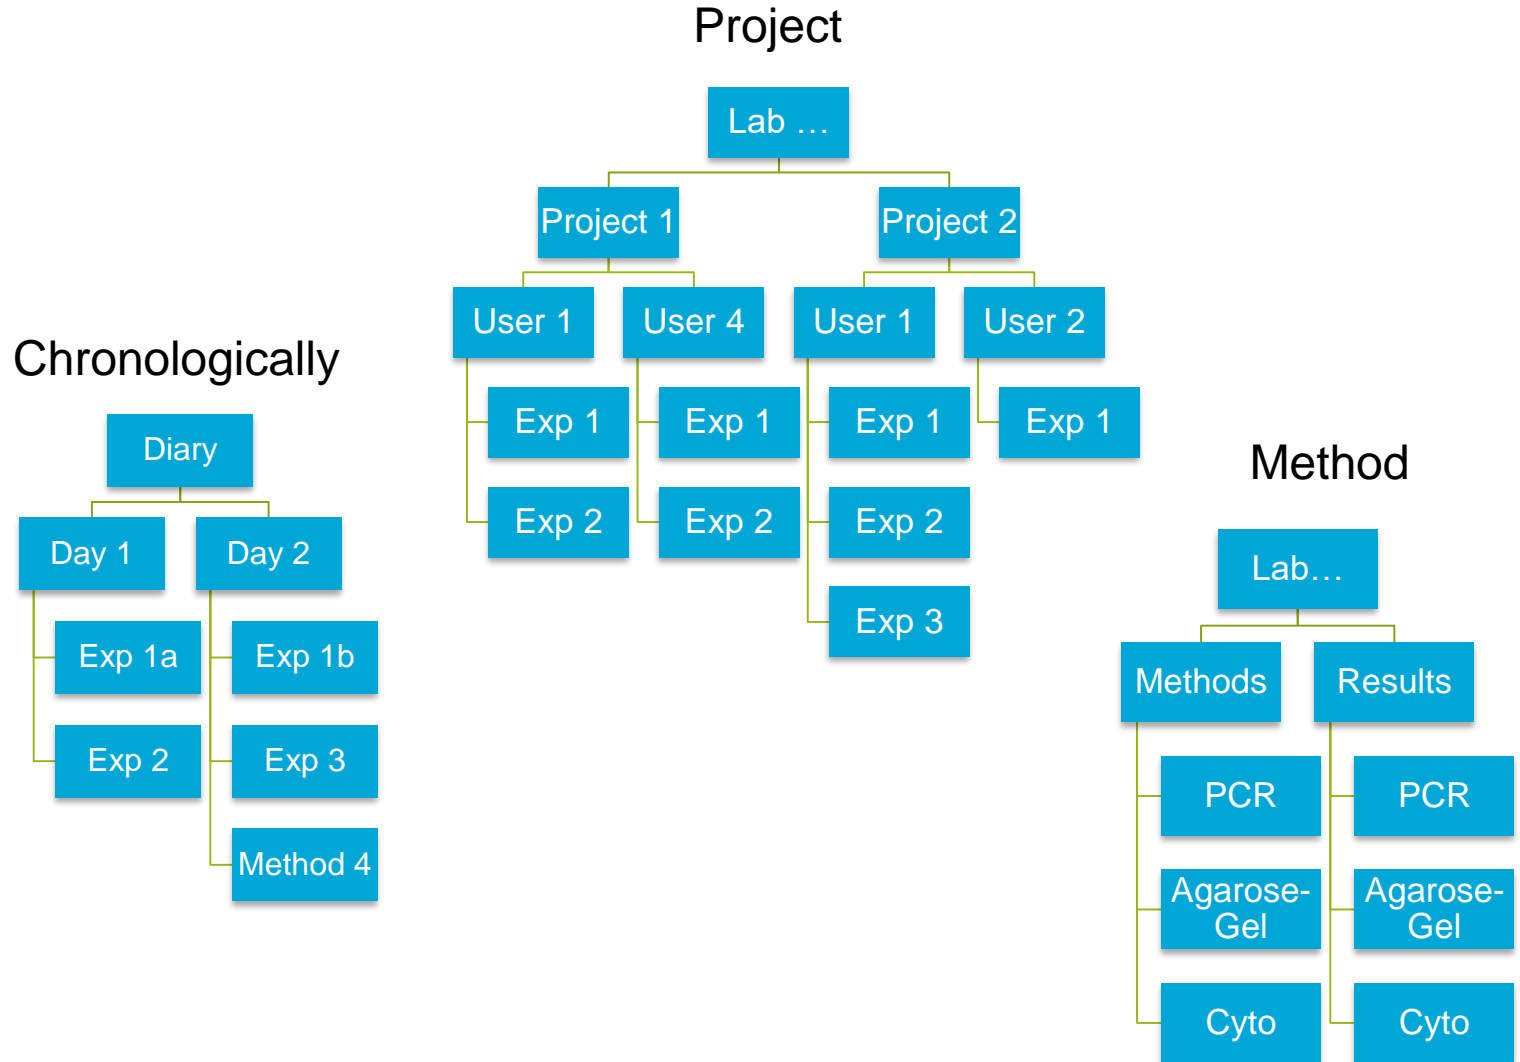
Project

Lab …

Project 1

Project 2

User 1

User 4

User 1

User 2

Exp 1

Exp 2

Exp 1

Exp 2

Exp 1

Exp 2

Exp 3

Exp 1

Chronologically

Diary

Day 1

Day 2

Exp 1a

Exp 2

Exp 1b

Exp 3

Method 4

Method

Lab…

Methods

Results

PCR

Agarose-Gel

Cyto

PCR

Agarose-Gel

Cyto